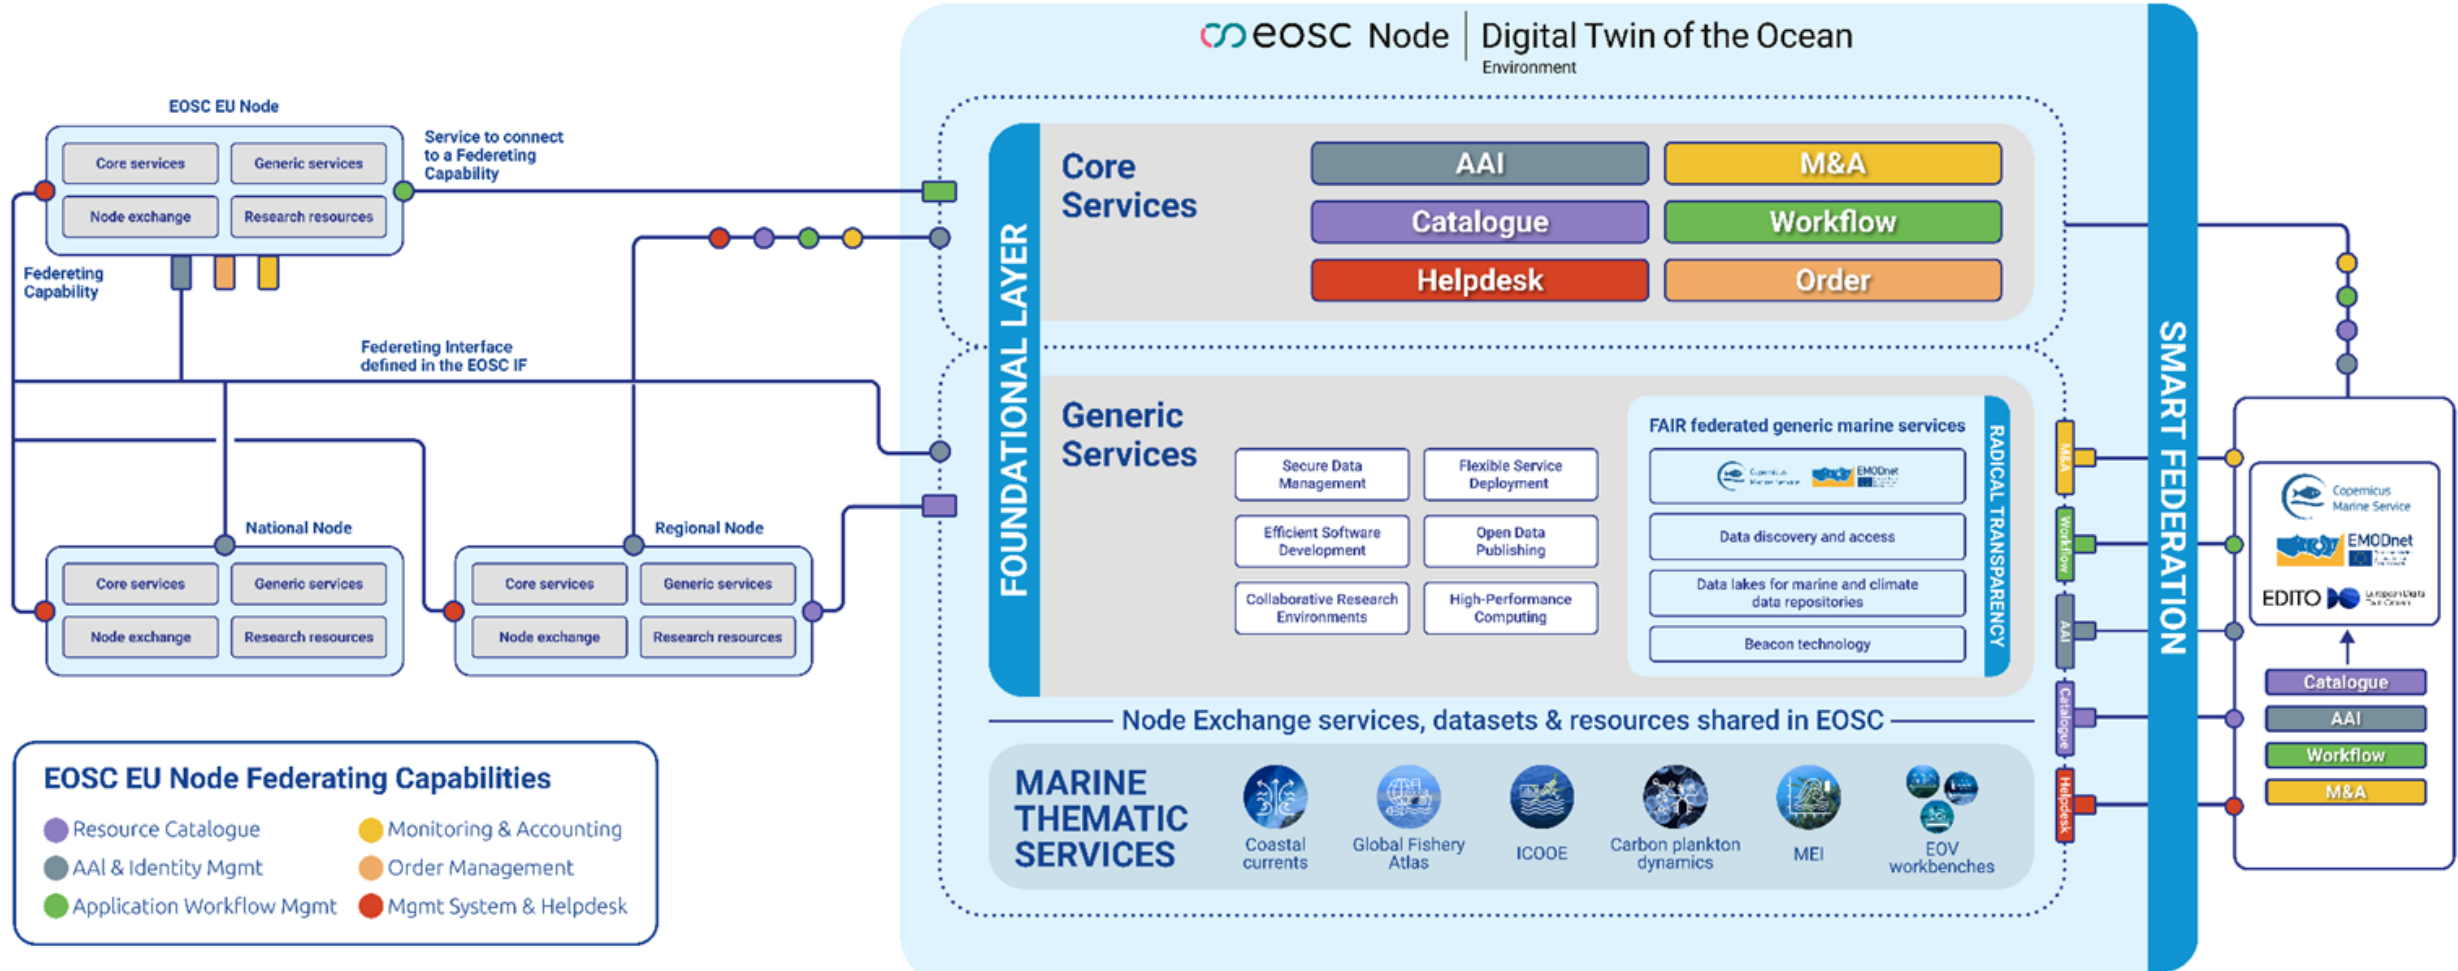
EOSC EU Node

| Core services | Generic services |
|---|---|
| Node exchange | Research resources |

Service to connect to a Federeting Capability

Federeting Capability

Federeting Interface defined in the EOSC IF

National Node

| Core services | Generic services |
|---|---|
| Node exchange | Research resources |

Regional Node

| Core services | Generic services |
|---|---|
| Node exchange | Research resources |

EOSC EU Node Federating Capabilities

Resource Catalogue
Monitoring & Accounting
AAI & Identity Mgmt
Order Management
Application Workflow Mgmt
Mgmt System & Helpdesk

eosc Node | Digital Twin of the Ocean Environment

FOUNDATIONAL LAYER

Core Services

AAI
M&A
Catalogue
Workflow
Helpdesk
Order

Generic Services

Secure Data Management
Flexible Service Deployment
Efficient Software Development
Open Data Publishing
Collaborative Research Environments
High-Performance Computing

FAIR federated generic marine services

Copernicus Marine Service EMODnet

Data discovery and access
Data lakes for marine and climate data repositories
Beacon technology

RADICAL TRANSPARENCY

Node Exchange services, datasets & resources shared in EOSC

MARINE THEMATIC SERVICES

Coastal currents
Global Fishery Atlas
ICOOE
Carbon plankton dynamics
MEI
EOV workbenches

M&A
Workflow
AAI
Catalogue
Helpdesk

SMART FEDERATION

Copernicus Marine Service
EMODnet
EDITO
European Digital Twin Ocean

Catalogue
AAI
Workflow
M&A